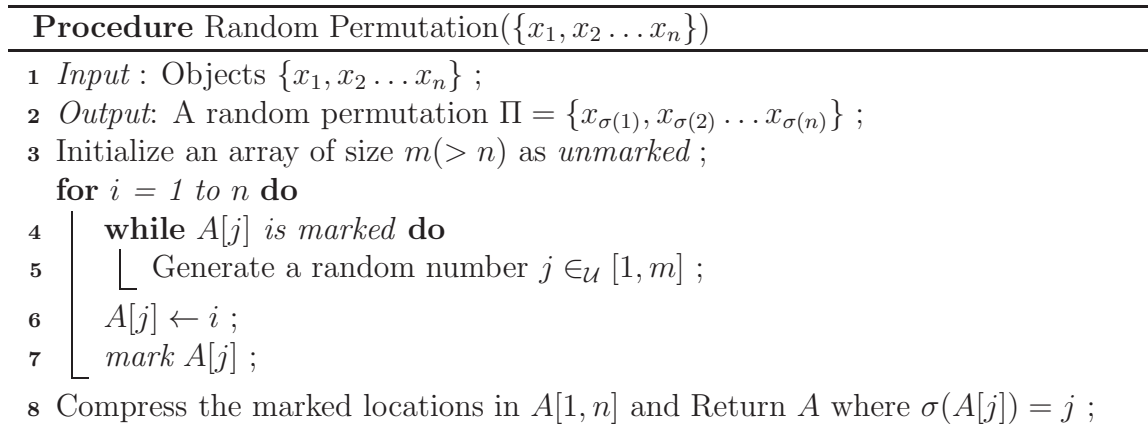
**Procedure** Random Permutation($\{x_1, x_2 \ldots x_n\}$)

1 *Input* : Objects $\{x_1, x_2 \ldots x_n\}$ ;
2 *Output*: A random permutation $\Pi = \{x_{\sigma(1)}, x_{\sigma(2)} \ldots x_{\sigma(n)}\}$ ;
3 Initialize an array of size $m(> n)$ as *unmarked* ;
**for** $i$ = *1 to n* **do**
4 **while** $A[j]$ *is marked* **do**
5 Generate a random number $j \in_{\mathcal{U}} [1, m]$ ;
6 $A[j] \leftarrow i$ ;
7 *mark* $A[j]$ ;
8 Compress the marked locations in $A[1, n]$ and Return $A$ where $\sigma(A[j]) = j$ ;